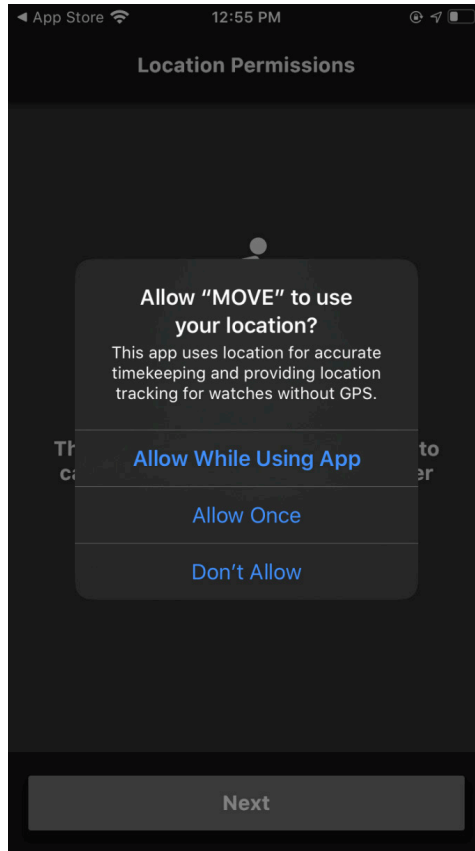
◀ App Store
12:55 PM

Location Permissions

Th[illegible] to
ca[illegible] er

Allow “MOVE” to use your location?
This app uses location for accurate timekeeping and providing location tracking for watches without GPS.

Allow While Using App

Allow Once

Don’t Allow

Next